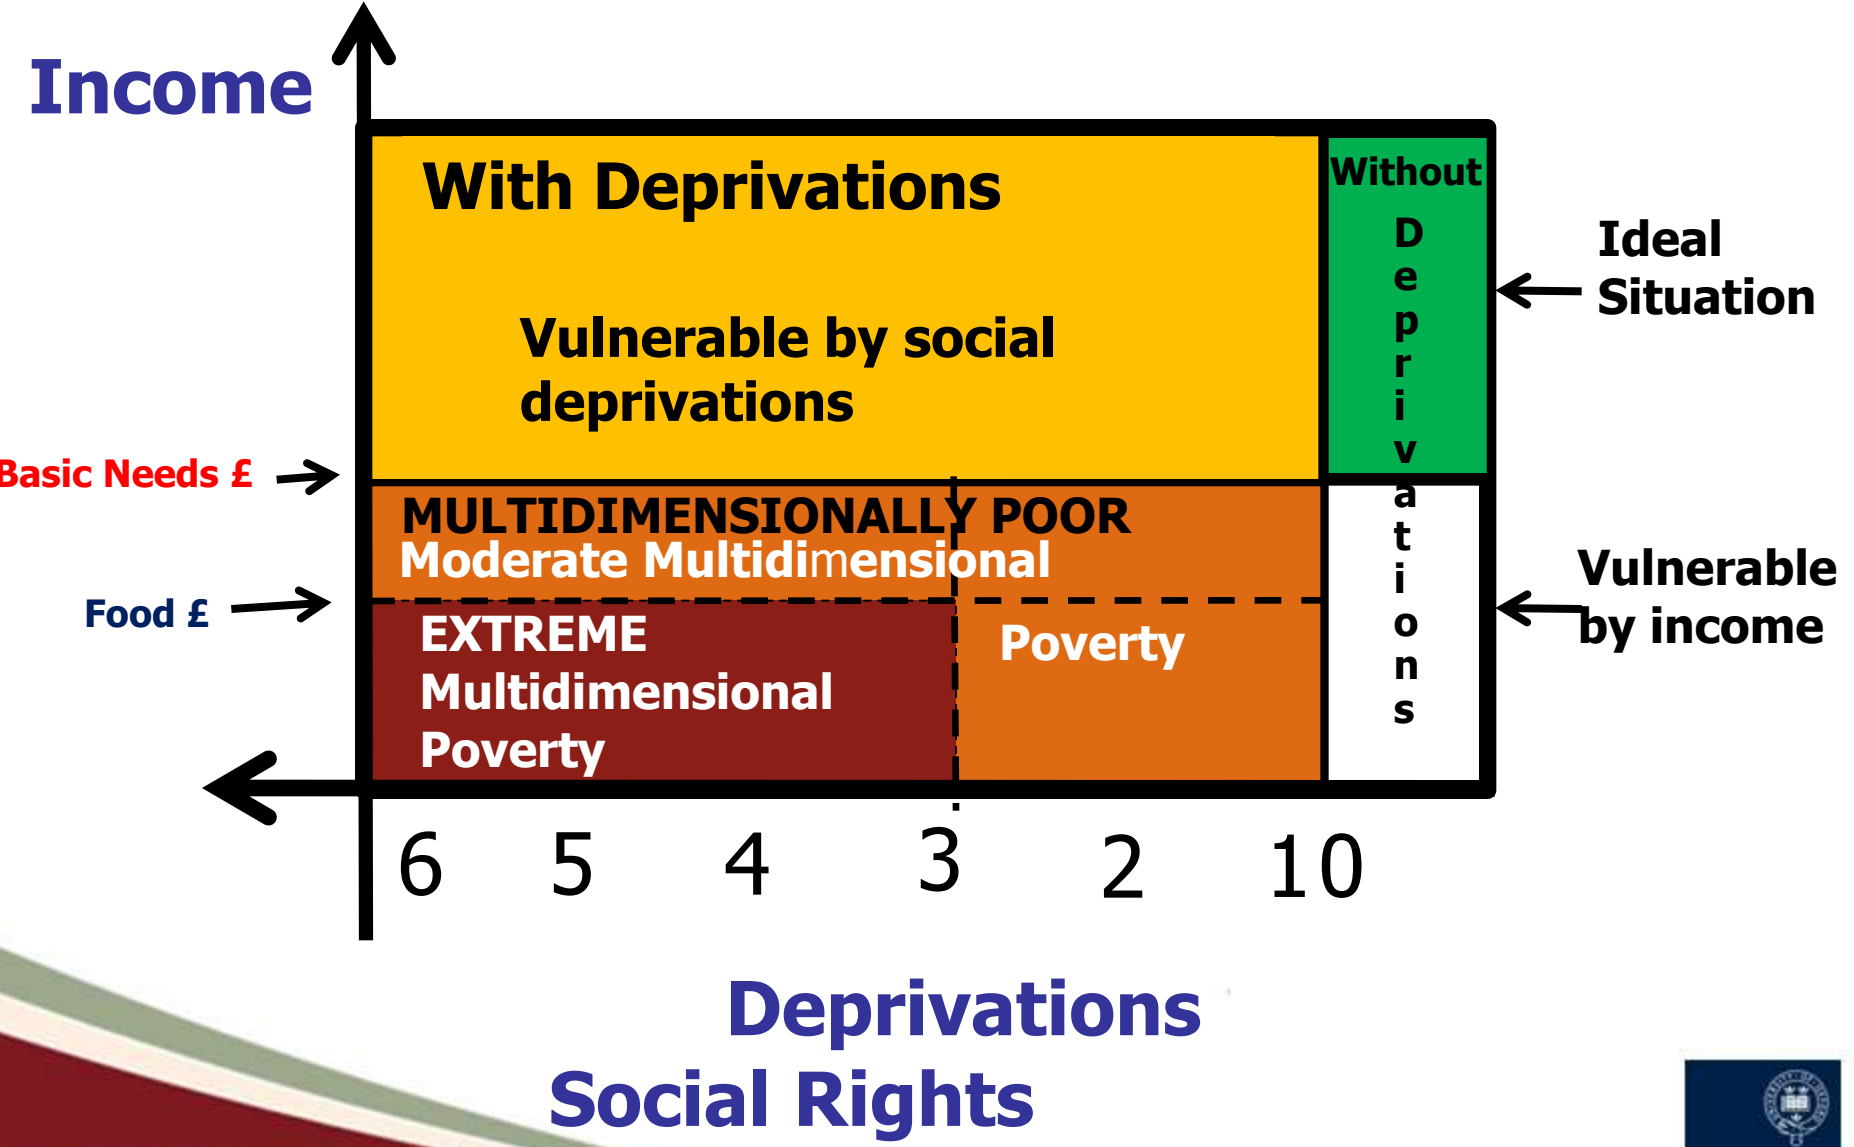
Income

With Deprivations

Vulnerable by social deprivations

Without Deprivations

Ideal Situation

Basic Needs £

MULTIDIMENSIONALLY POOR
Moderate Multidimensional

Food £

EXTREME Multidimensional Poverty

Poverty

Vulnerable by income

6 5 4 3 2 1 0

Deprivations
Social Rights